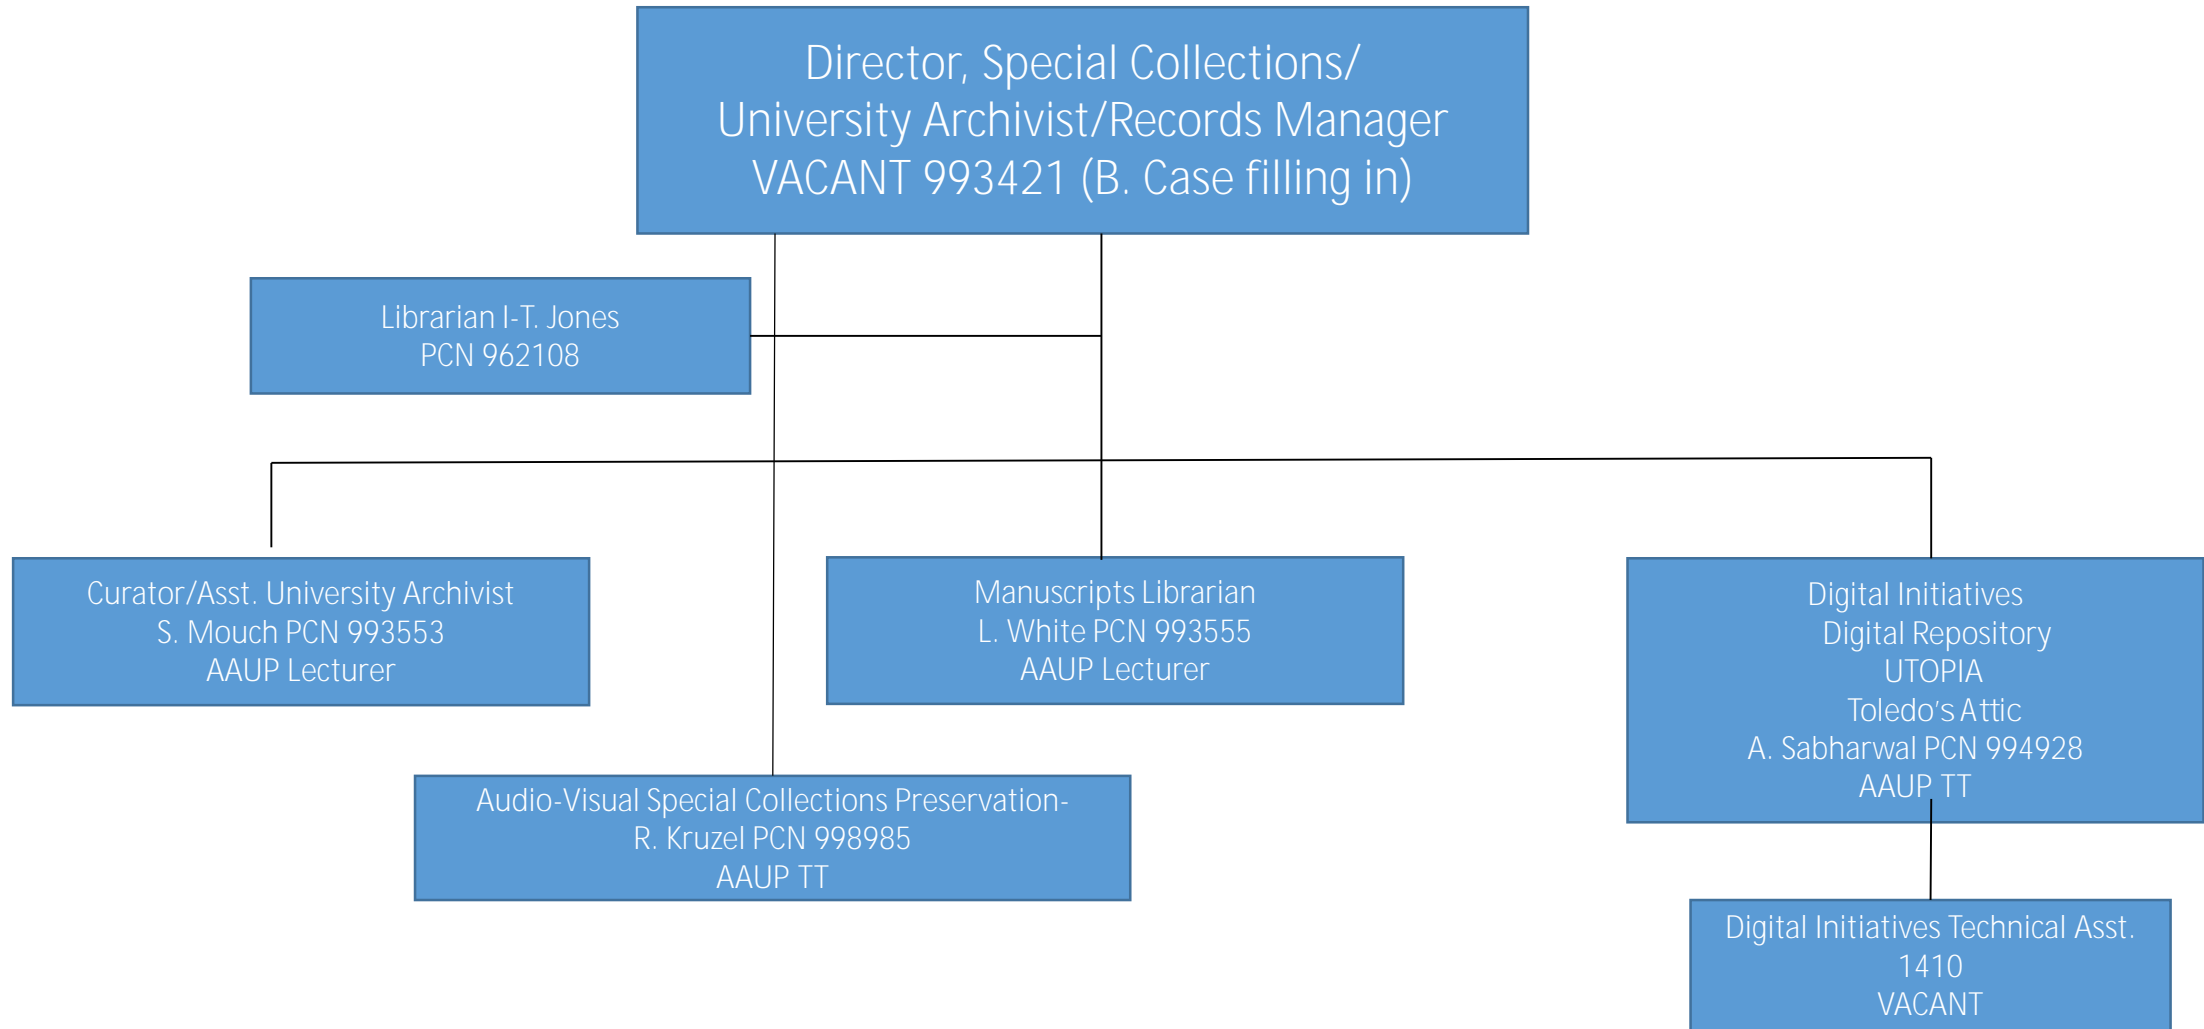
Director, Special Collections/
University Archivist/Records Manager
VACANT 993421 (B. Case filling in)

Librarian I-T. Jones
PCN 962108

Curator/Asst. University Archivist
S. Mouch PCN 993553
AAUP Lecturer

Manuscripts Librarian
L. White PCN 993555
AAUP Lecturer

Digital Initiatives
Digital Repository
UTOPIA
Toledo's Attic
A. Sabharwal PCN 994928
AAUP TT

Audio-Visual Special Collections Preservation-
R. Kruzel PCN 998985
AAUP TT

Digital Initiatives Technical Asst.
1410
VACANT